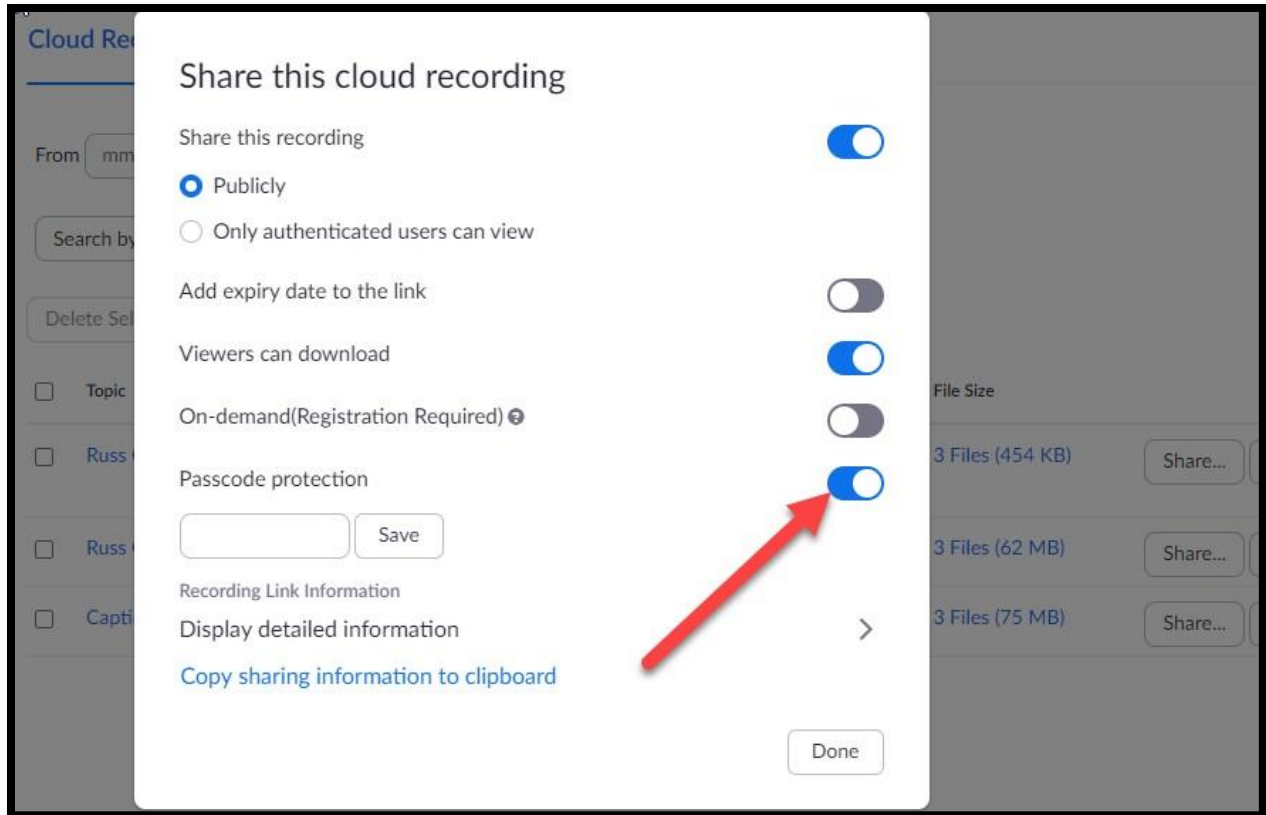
Cloud Re

From mm

Search by

Delete Sel

Topic

Russ

Russ

Capti

File Size

3 Files (454 KB)

Share...

3 Files (62 MB)

Share...

3 Files (75 MB)

Share...

Share this cloud recording

Share this recording

Publicly

Only authenticated users can view

Add expiry date to the link

Viewers can download

On-demand(Registration Required)

Passcode protection

Save

Recording Link Information

Display detailed information

Copy sharing information to clipboard

Done